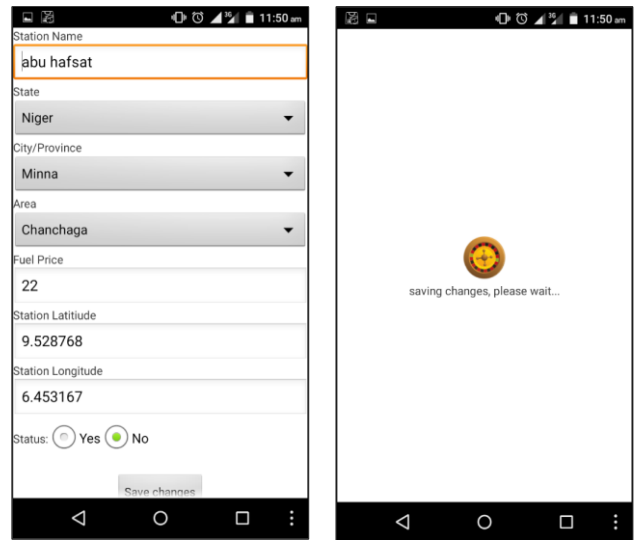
11:50 am

Station Name

abu hafsat

State

Niger

City/Province

Minna

Area

Chanchaga

Fuel Price

22

Station Latitiude

9.528768

Station Longitude

6.453167

Status: Yes No

Save changes

11:50 am

saving changes, please wait...